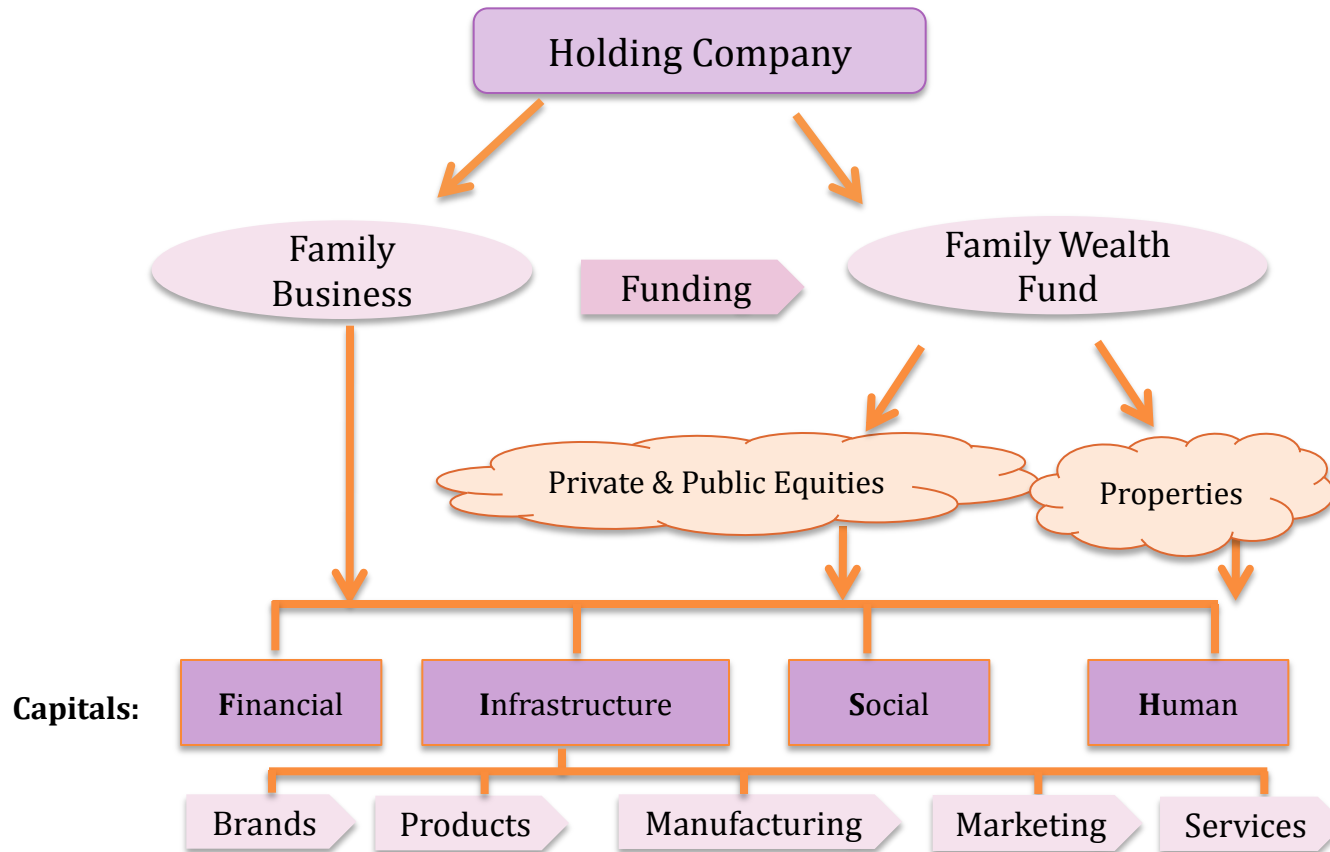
Holding Company

Family Business

Funding

Family Wealth Fund

Private & Public Equities

Properties

Capitals:

Financial

Infrastructure

Social

Human

Brands

Products

Manufacturing

Marketing

Services